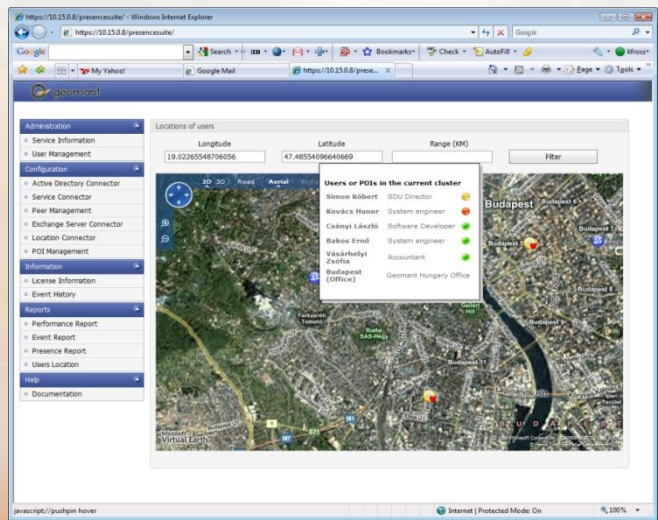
https://10.15.0.8/presencesuite/ - Windows Internet Explorer

https://10.15.0.8/presencesuite/

Google

Google

Search · Bookmarks · Check · AutoFill · kfross

My Yahoo!

Google Mail

https://10.15.0.8/prese...

Page · Tools ·

geomant

Administration

Service Information

User Management

Configuration

Active Directory Connector

Service Connector

Peer Management

Exchange Server Connector

Location Connector

POI Management

Information

License Information

Event History

Reports

Performance Report

Event Report

Presence Report

Users Location

Help

Documentation

Locations of users

Longitude

Latitude

Range (KM)

19.02265548706056

47.48554096640669

Filter

2D 3D Road Aerial

Users or POIs in the current cluster

| | |
|---|---|
| Simon Róbert | SDU Director |
| Kovács Hunor | System engineer |
| Csányi László | Software Developer |
| Bakos Ernő | System engineer |
| Vásárhelyi Zsófia | Accountant |
| Budapest (Office) | Geomant Hungary Office |

Budapest

Budapest 6

Budapest 5

Budapest 9

Budapest 11

Budapest 8

Virtual Earth

javascript://pushpin hover

Internet | Protected Mode: On

100%